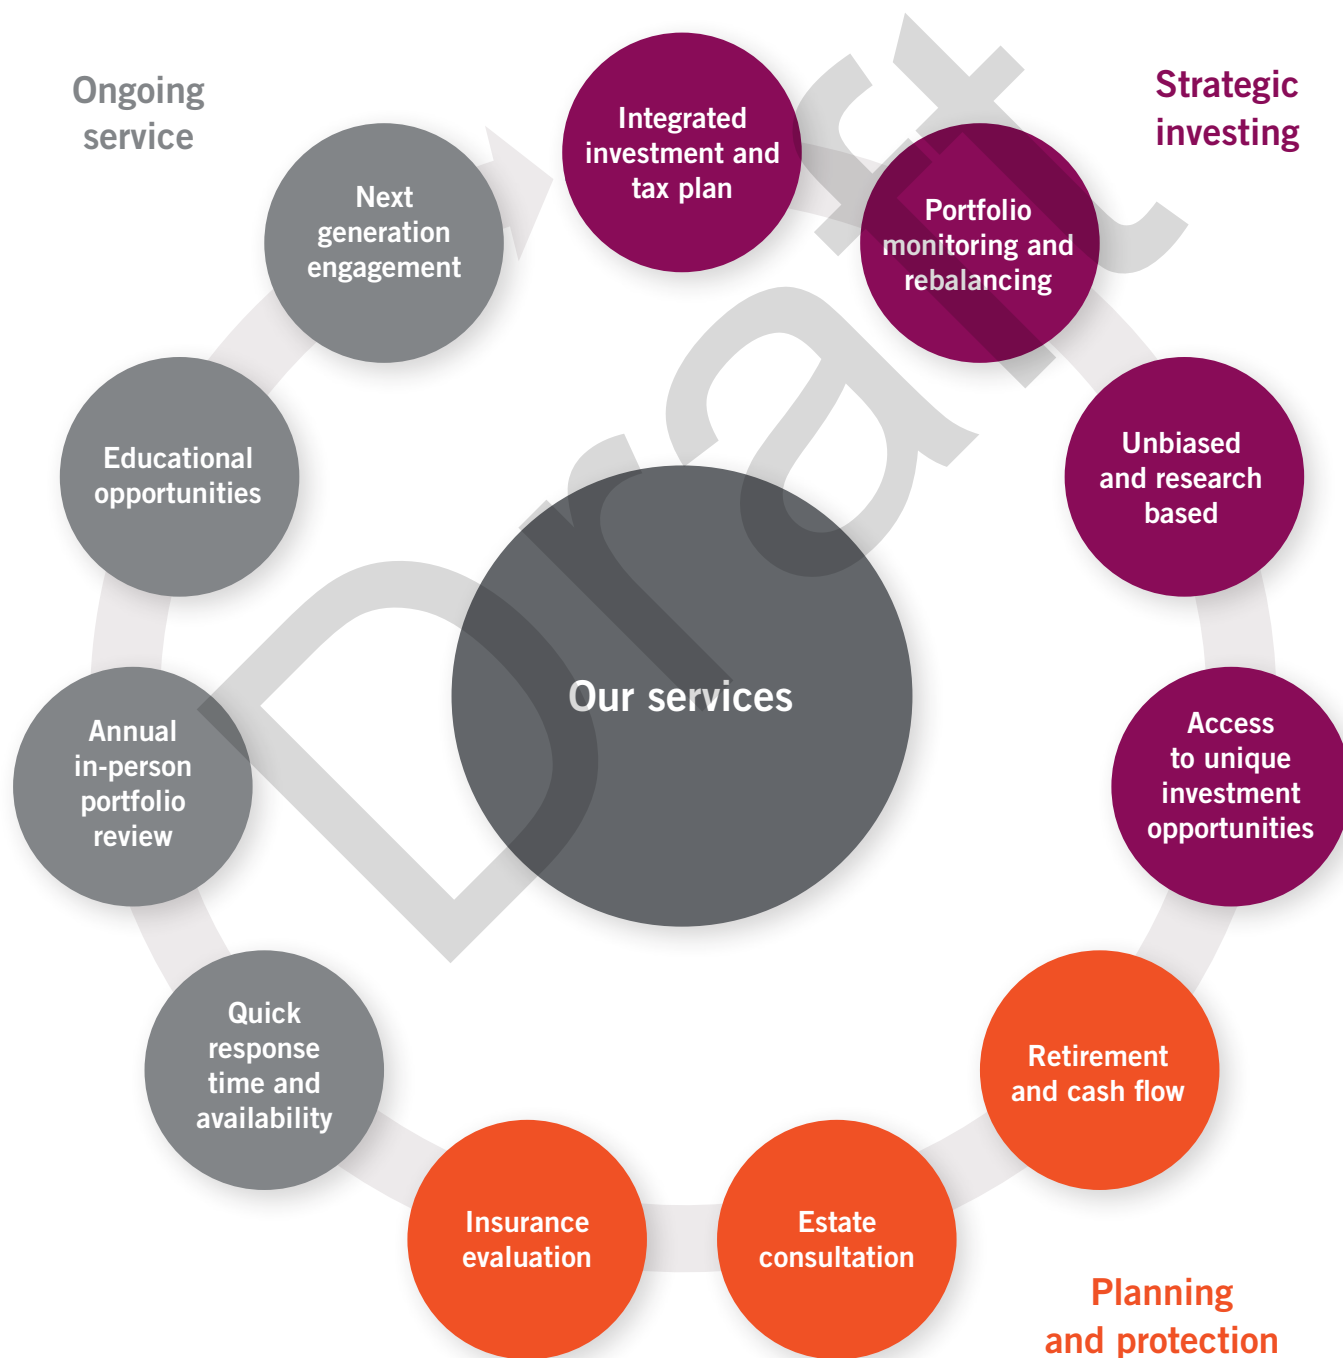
Ongoing service

Integrated investment and tax plan

Strategic investing

Portfolio monitoring and rebalancing

Next generation engagement

Unbiased and research based

Educational opportunities

Our services

Annual in-person portfolio review

Access to unique investment opportunities

Quick response time and availability

Retirement and cash flow

Insurance evaluation

Estate consultation

Planning and protection

Draft